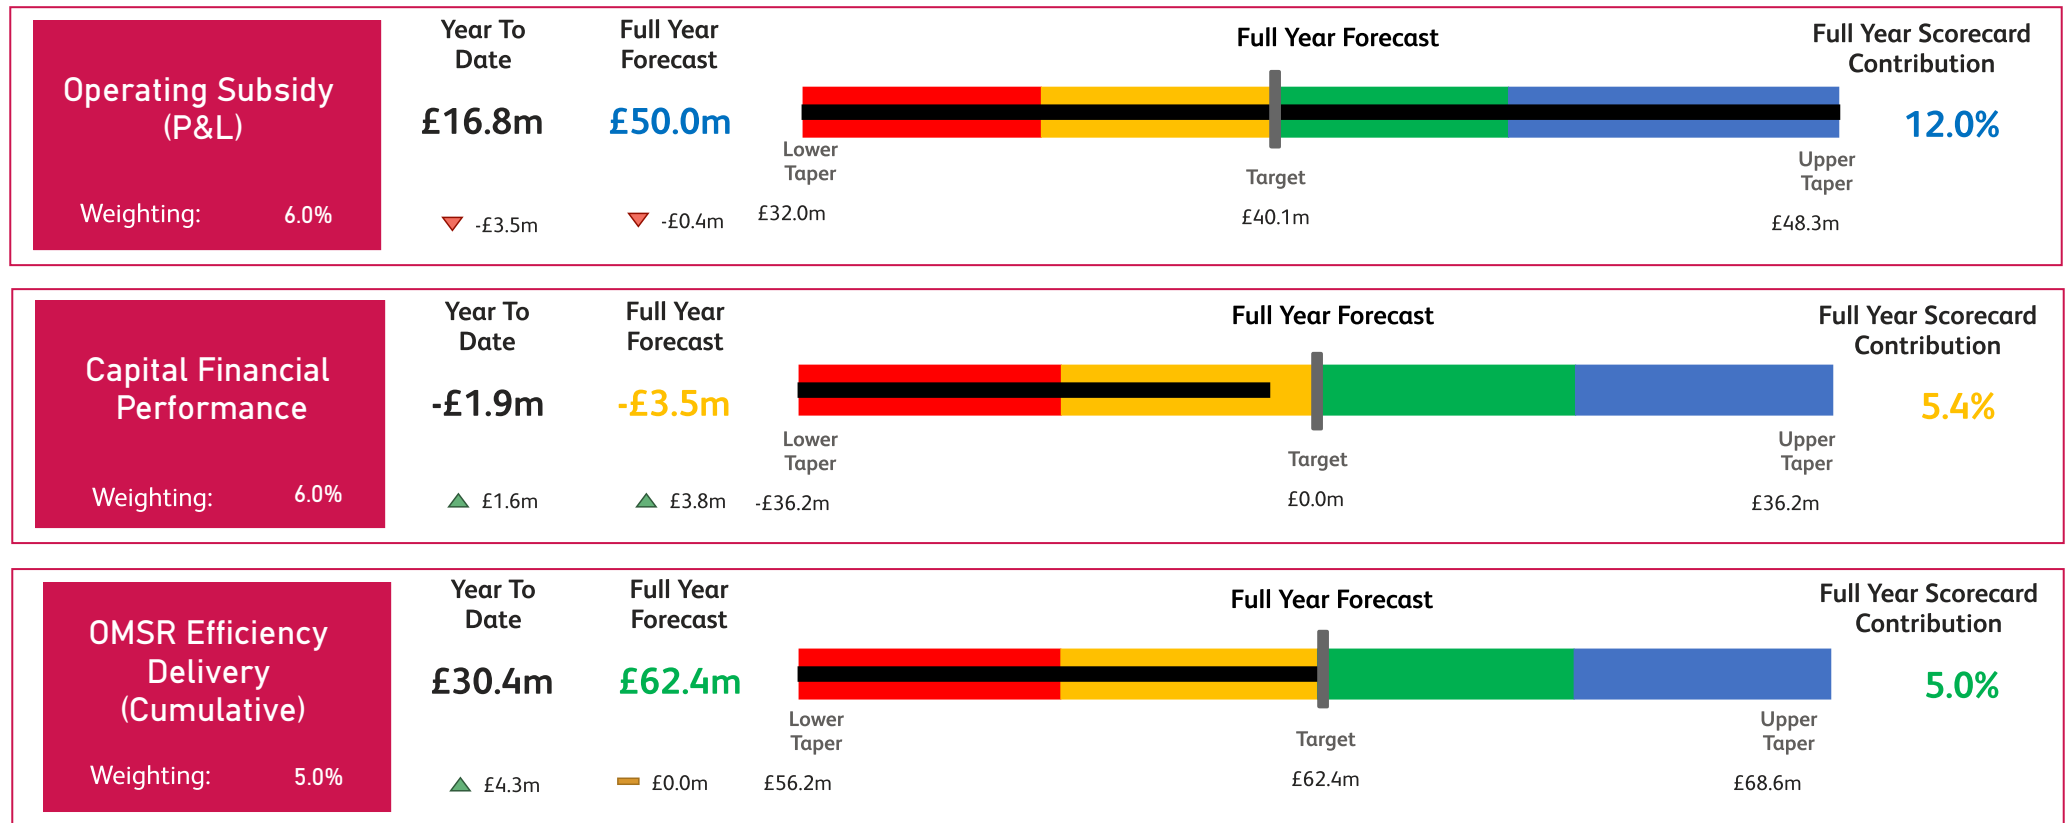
Operating Subsidy (P&L)

Weighting: 6.0%

Year To Date

£16.8m

-£3.5m

Full Year Forecast

£50.0m

-£0.4m

Full Year Forecast

Lower Taper

£32.0m

Target

£40.1m

Upper Taper

£48.3m

Full Year Scorecard Contribution

12.0%

Capital Financial Performance

Weighting: 6.0%

Year To Date

-£1.9m

£1.6m

Full Year Forecast

-£3.5m

£3.8m

Full Year Forecast

Lower Taper

-£36.2m

Target

£0.0m

Upper Taper

£36.2m

Full Year Scorecard Contribution

5.4%

OMSR Efficiency Delivery (Cumulative)

Weighting: 5.0%

Year To Date

£30.4m

£4.3m

Full Year Forecast

£62.4m

£0.0m

Full Year Forecast

Lower Taper

£56.2m

Target

£62.4m

Upper Taper

£68.6m

Full Year Scorecard Contribution

5.0%